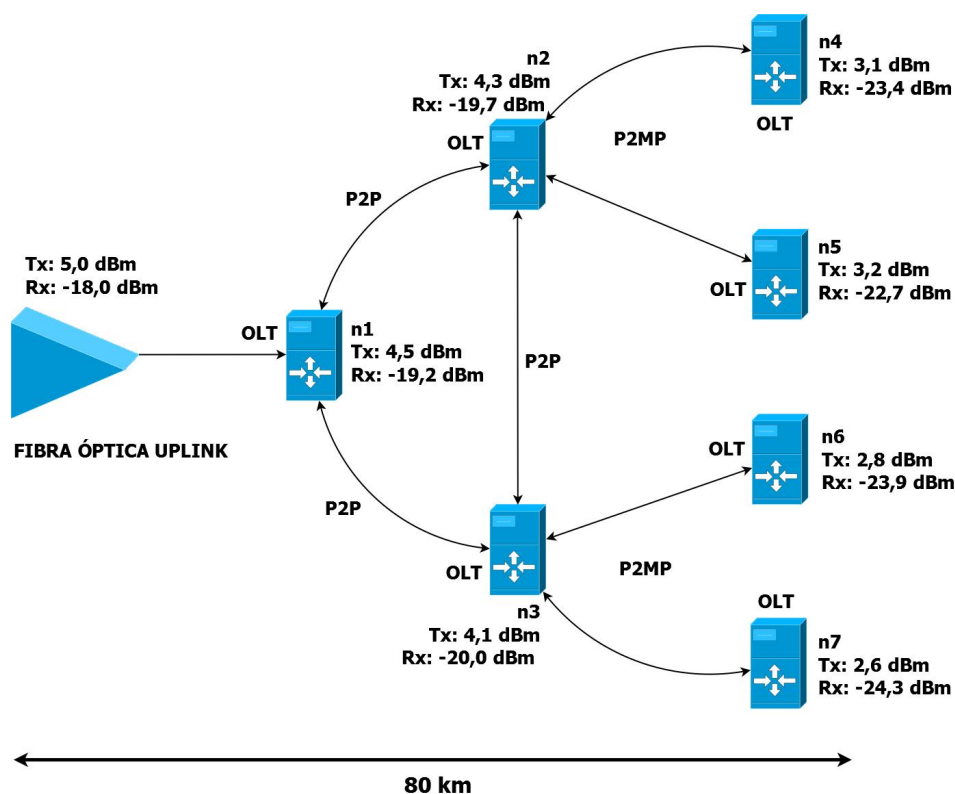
n2
Tx: 4,3 dBm
Rx: -19,7 dBm

n4
Tx: 3,1 dBm
Rx: -23,4 dBm

OLT

OLT

P2MP

P2P

n5
Tx: 3,2 dBm
Rx: -22,7 dBm

OLT

Tx: 5,0 dBm
Rx: -18,0 dBm

OLT

n1
Tx: 4,5 dBm
Rx: -19,2 dBm

P2P

FIBRA ÓPTICA UPLINK

OLT

n6
Tx: 2,8 dBm
Rx: -23,9 dBm

P2P

OLT

P2MP

n3
Tx: 4,1 dBm
Rx: -20,0 dBm

OLT

n7
Tx: 2,6 dBm
Rx: -24,3 dBm

80 km